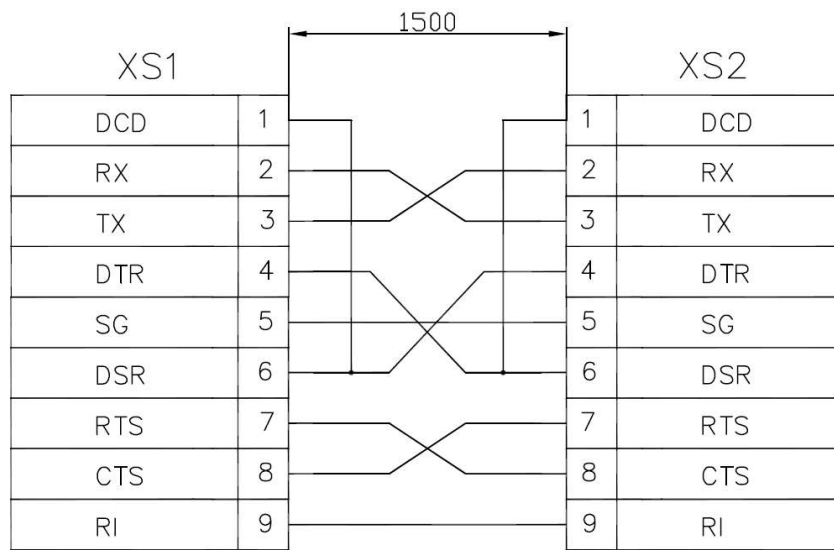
1500

XS1

| DCD | 1 |
|---|---|
| RX | 2 |
| TX | 3 |
| DTR | 4 |
| SG | 5 |
| DSR | 6 |
| RTS | 7 |
| CTS | 8 |
| RI | 9 |

XS2

| 1 | DCD |
|---|---|
| 2 | RX |
| 3 | TX |
| 4 | DTR |
| 5 | SG |
| 6 | DSR |
| 7 | RTS |
| 8 | CTS |
| 9 | RI |